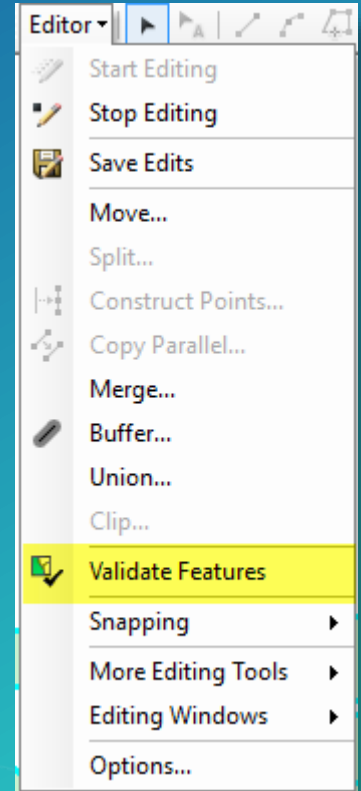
Editor ▾

Start Editing
Stop Editing
Save Edits
Move...
Split...
Construct Points...
Copy Parallel...
Merge...
Buffer...
Union...
Clip...
Validate Features
Snapping
More Editing Tools
Editing Windows
Options...